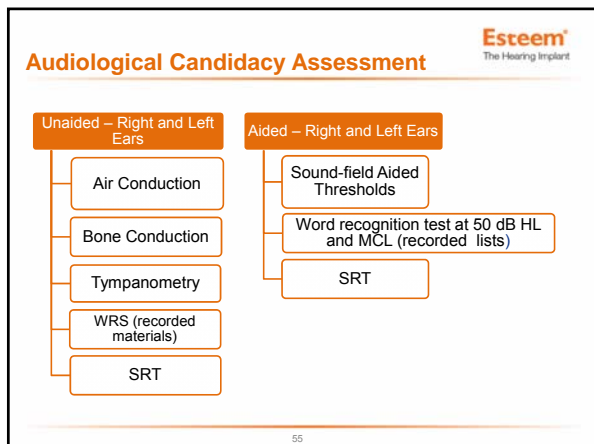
Audiological Candidacy Assessment

Esteem®
The Hearing Implant

Unaided – Right and Left Ears

Air Conduction

Bone Conduction

Tympanometry

WRS (recorded materials)

SRT

Aided – Right and Left Ears

Sound-field Aided Thresholds

Word recognition test at 50 dB HL and MCL (recorded lists)

SRT

55